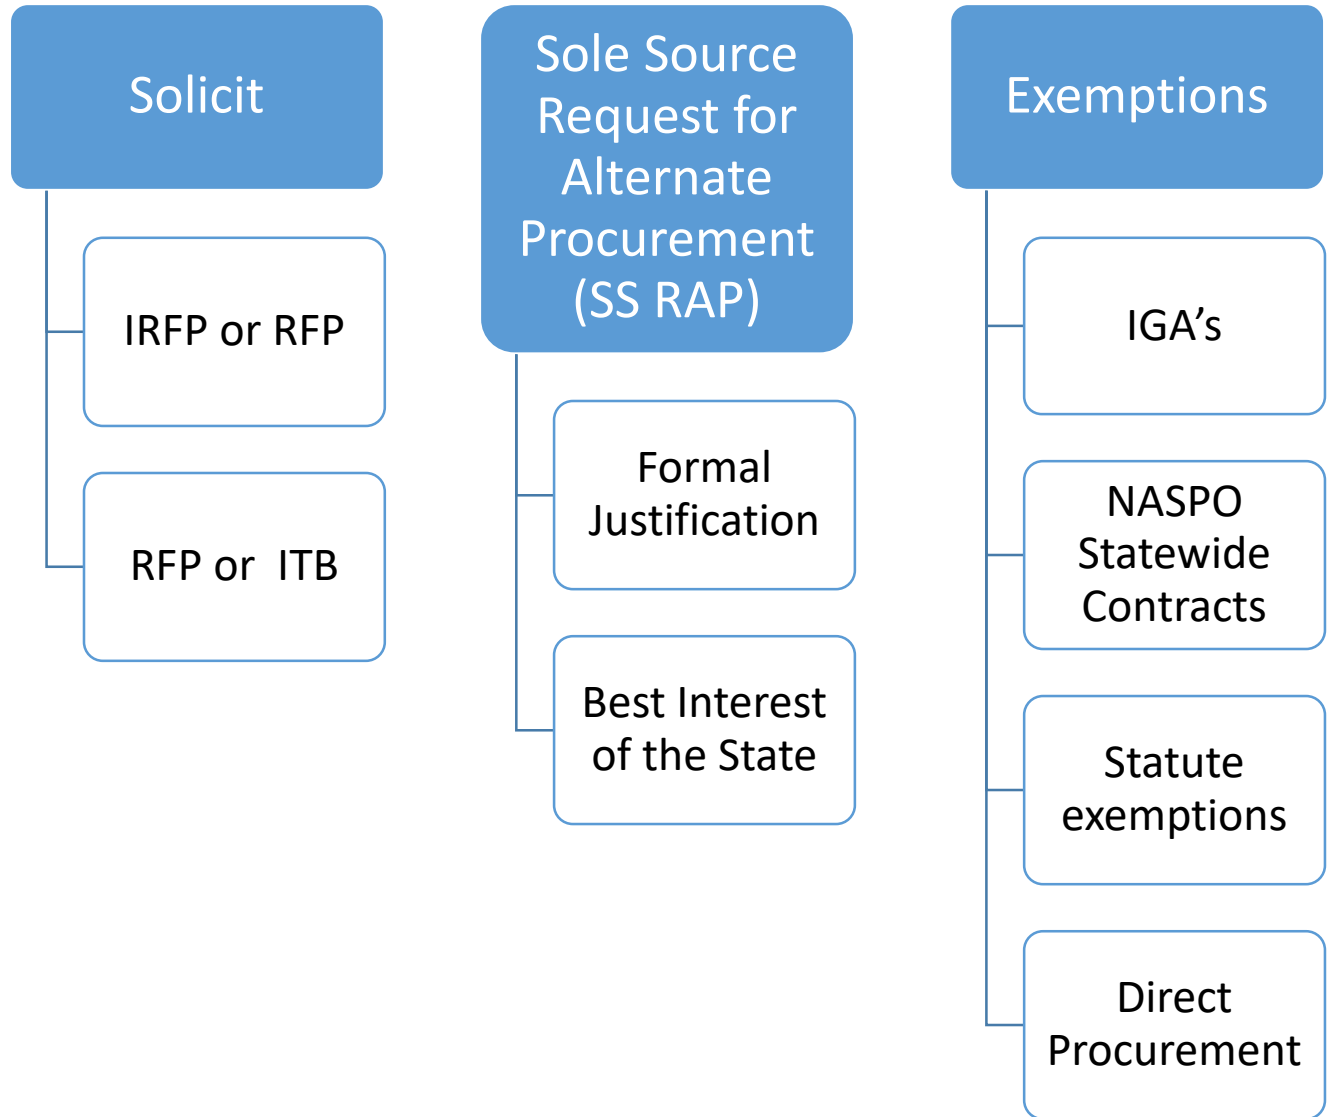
Solicit

IRFP or RFP

RFP or ITB

Sole Source Request for Alternate Procurement (SS RAP)

Formal Justification

Best Interest of the State

Exemptions

IGA’s

NASPO Statewide Contracts

Statute exemptions

Direct Procurement